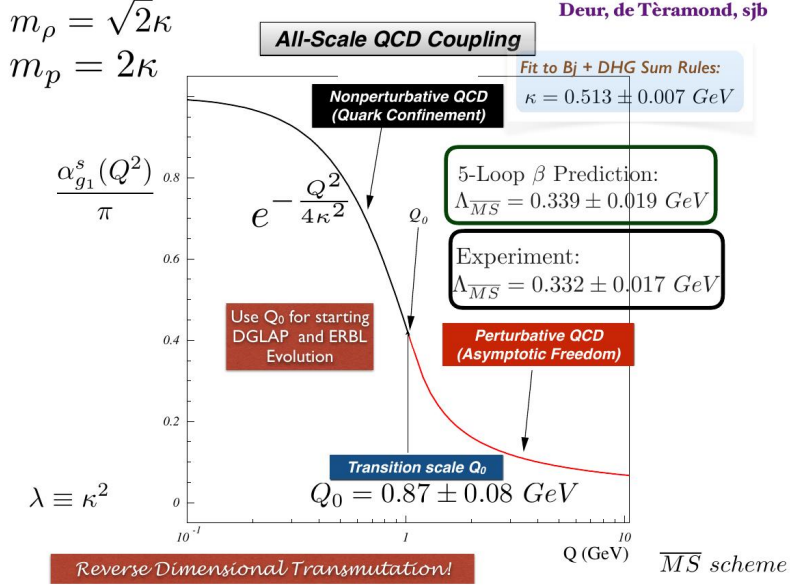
$m_\rho = \sqrt{2}\kappa$
$m_p = 2\kappa$

All-Scale QCD Coupling

Deur, de Tèramond, sjb

Fit to Bj + DHG Sum Rules:
$\kappa = 0.513 \pm 0.007\ GeV$

Nonperturbative QCD
(Quark Confinement)

$\frac{\alpha^s_{g_1}(Q^2)}{\pi}$

$e^{-\frac{Q^2}{4\kappa^2}}$

5-Loop $\beta$ Prediction:
$\Lambda_{\overline{MS}} = 0.339 \pm 0.019\ GeV$

$Q_0$

Experiment:
$\Lambda_{\overline{MS}} = 0.332 \pm 0.017\ GeV$

Use $Q_0$ for starting DGLAP and ERBL Evolution

Perturbative QCD
(Asymptotic Freedom)

0.8
0.6
0.4
0.2
0

Transition scale $Q_0$

$\lambda \equiv \kappa^2$

$Q_0 = 0.87 \pm 0.08\ GeV$

$10^{-1}$
1
10
Q (GeV)

Reverse Dimensional Transmutation!

$\overline{MS}$ scheme